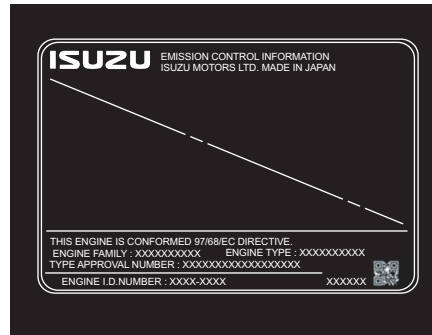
ISUZU EMISSION CONTROL INFORMATION
ISUZU MOTORS LTD. MADE IN JAPAN

THIS ENGINE IS CONFORMED 97/68/EC DIRECTIVE.
ENGINE FAMILY : XXXXXXXXXX ENGINE TYPE : XXXXXXXXXX
TYPE APPROVAL NUMBER : XXXXXXXXXXXXXXXXXX

ENGINE I.D.NUMBER : XXXX-XXXX XXXXXX